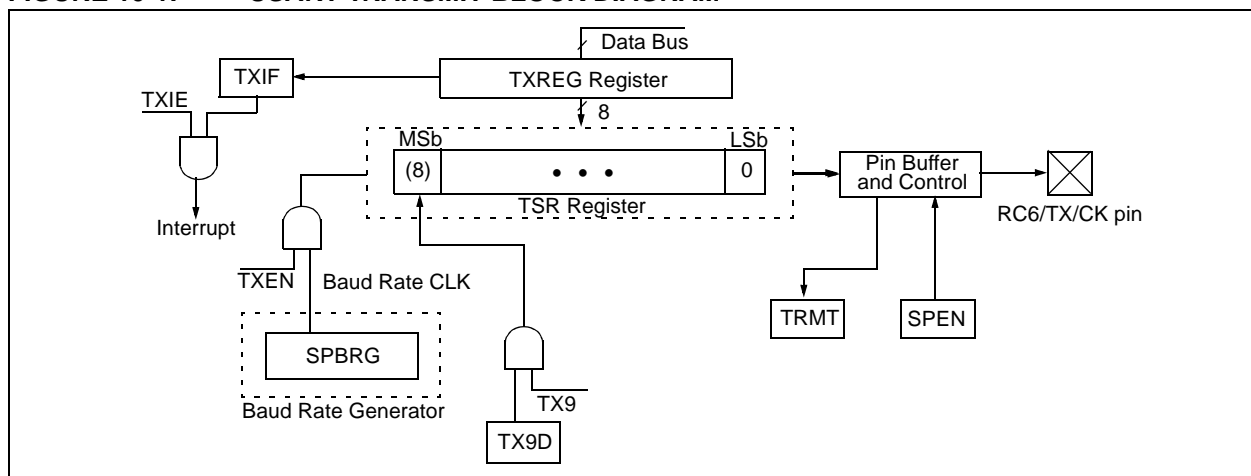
FIGURE 10-1: USART TRANSMIT BLOCK DIAGRAM

Data Bus
TXIF
TXREG Register
TXIE
8
MSb
LSb
(8)
• • •
0
Pin Buffer and Control
Interrupt
TSR Register
RC6/TX/CK pin
TXEN
Baud Rate CLK
TRMT
SPEN
SPBRG
TX9
Baud Rate Generator
TX9D